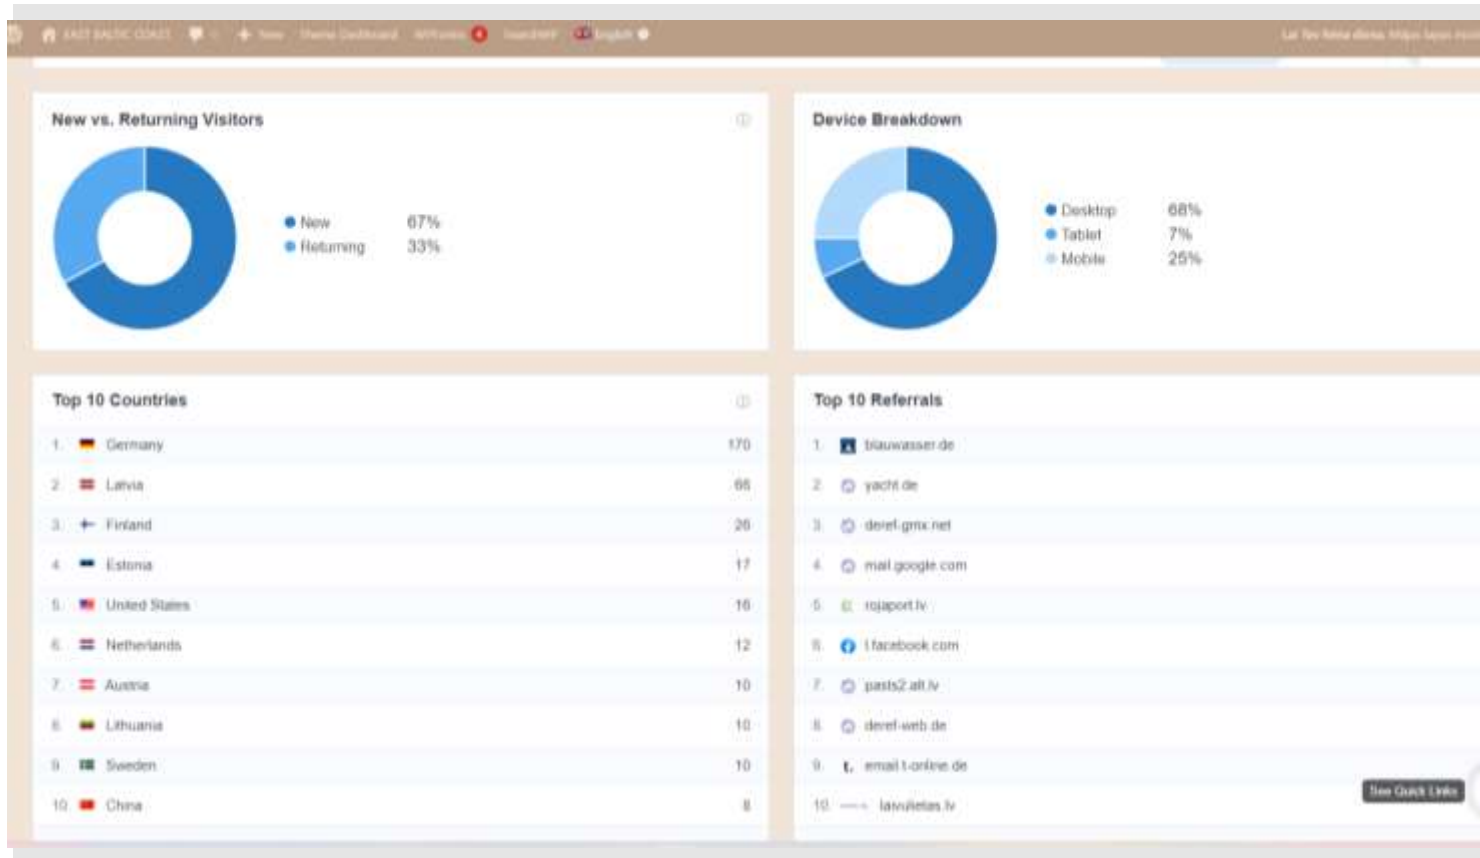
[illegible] + New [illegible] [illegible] English

New vs. Returning Visitors

New 67%
Returning 33%

Device Breakdown

Desktop 68%
Tablet 7%
Mobile 25%

Top 10 Countries

| | | |
|---|---|---|
| 1. | Germany | 170 |
| 2. | Latvia | 66 |
| 3. | Finland | 26 |
| 4. | Estonia | 17 |
| 5. | United States | 16 |
| 6. | Netherlands | 12 |
| 7. | Austria | 10 |
| 8. | Lithuania | 10 |
| 9. | Sweden | 10 |
| 10. | China | 8 |

Top 10 Referrals

1. blauwasser.de
2. yacht.de
3. deref-gmx.net
4. mail.google.com
5. rojaport.lv
6. l.facebook.com
7. pasts2.alt.lv
8. deref-web.de
9. email.t-online.de
10. lasvulietas.lv

See Quick Links